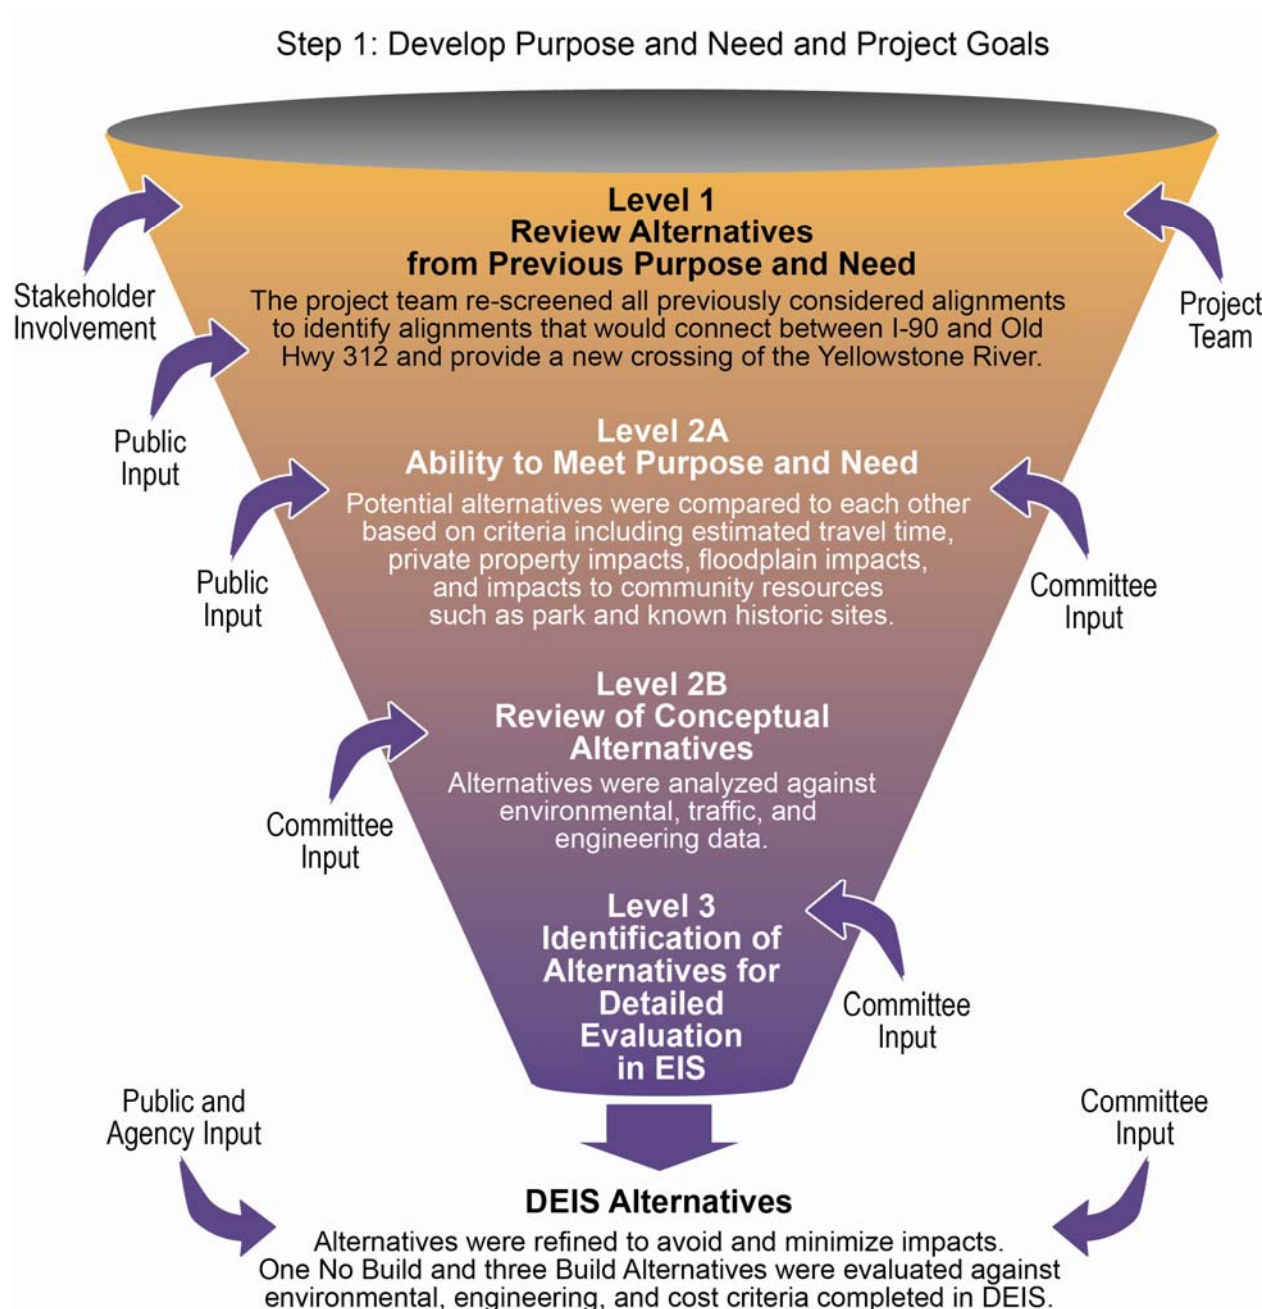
Step 1: Develop Purpose and Need and Project Goals

Level 1
Review Alternatives
from Previous Purpose and Need
The project team re-screened all previously considered alignments to identify alignments that would connect between I-90 and Old Hwy 312 and provide a new crossing of the Yellowstone River.

Stakeholder Involvement

Project Team

Public Input

Level 2A
Ability to Meet Purpose and Need
Potential alternatives were compared to each other based on criteria including estimated travel time, private property impacts, floodplain impacts, and impacts to community resources such as park and known historic sites.

Public Input

Committee Input

Level 2B
Review of Conceptual Alternatives
Alternatives were analyzed against environmental, traffic, and engineering data.

Committee Input

Level 3
Identification of Alternatives for Detailed Evaluation in EIS

Committee Input

Public and Agency Input

Committee Input

DEIS Alternatives
Alternatives were refined to avoid and minimize impacts. One No Build and three Build Alternatives were evaluated against environmental, engineering, and cost criteria completed in DEIS.